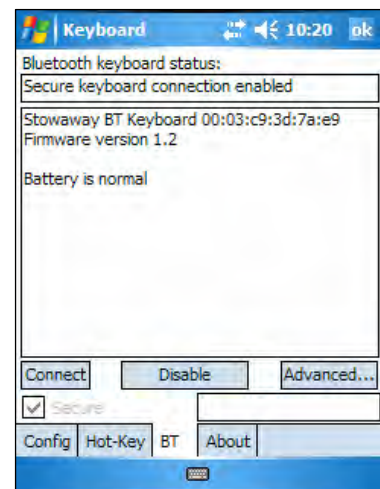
Keyboard 10:20 ok

Bluetooth keyboard status:

Secure keyboard connection enabled

Stowaway BT Keyboard 00:03:c9:3d:7a:e9
Firmware version 1.2

Battery is normal

Connect

Disable

Advanced...

Secure

Config

Hot-Key

BT

About